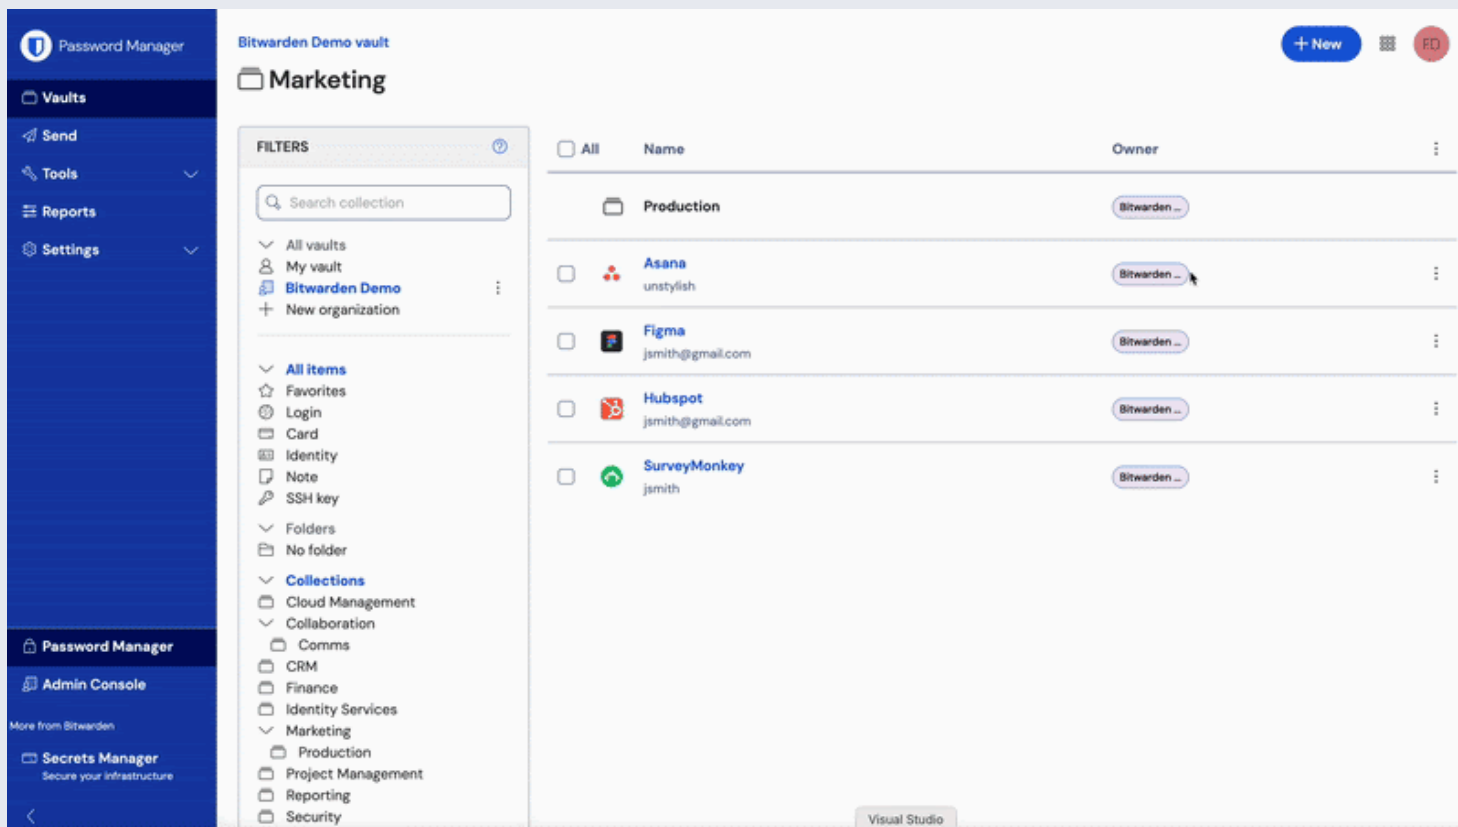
Password Manager

Vaults
Send
Tools
Reports
Settings

Password Manager
Admin Console

More from Bitwarden
Secrets Manager
Secure your infrastructure

Bitwarden Demo vault
Marketing

+ New
FD

FILTERS

Search collection

All vaults
My vault
Bitwarden Demo
New organization

All items
Favorites
Login
Card
Identity
Note
SSH key

Folders
No folder

Collections
Cloud Management
Collaboration
Comms
CRM
Finance
Identity Services
Marketing
Production
Project Management
Reporting
Security

| All | Name | Owner |
|---|---|---|
| | Production | Bitwarden ... |
| | Asana unstylish | Bitwarden ... |
| | Figma jsmith@gmail.com | Bitwarden ... |
| | Hubspot jsmith@gmail.com | Bitwarden ... |
| | SurveyMonkey jsmith | Bitwarden ... |

Visual Studio